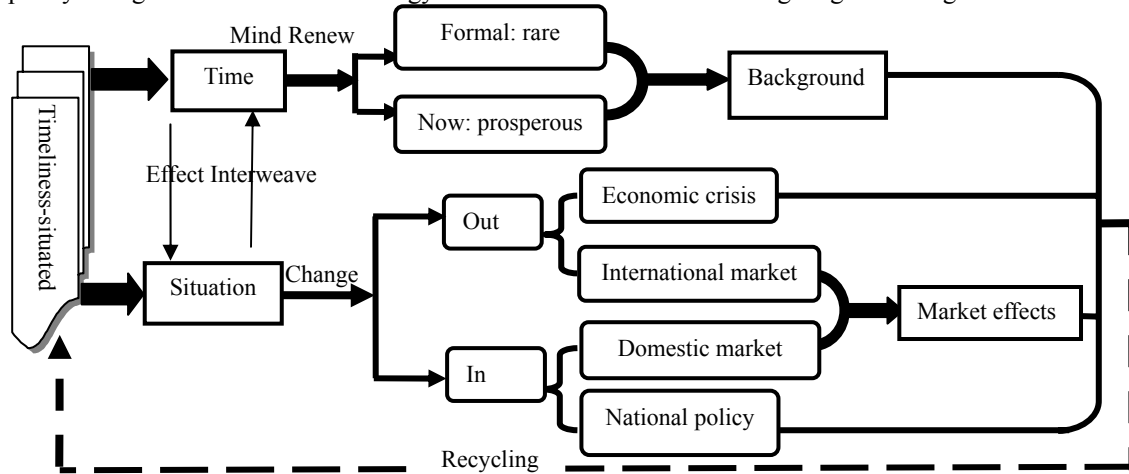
Timeliness-situated

Time

Mind Renew

Formal: rare

Now: prosperous

Background

Effect Interweave

Situation

Change

Out

Economic crisis

International market

Market effects

In

Domestic market

National policy

Recycling